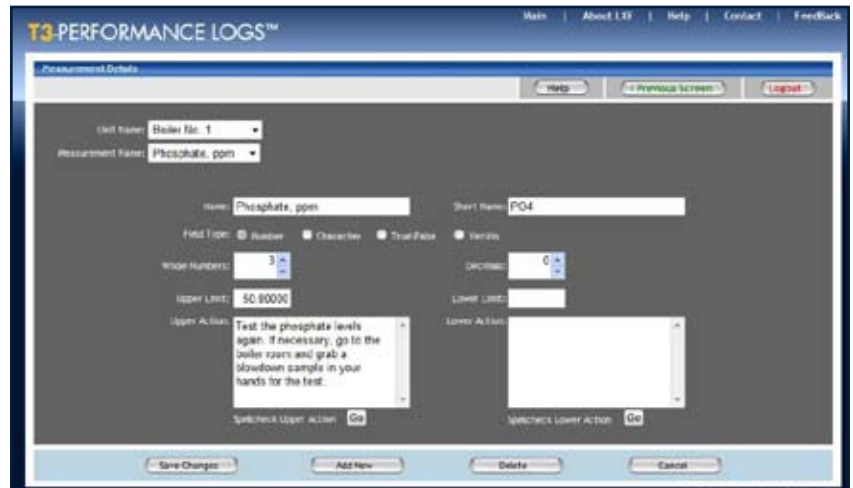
T3-PERFORMANCE LOGS™

Main | About LXF | Help | Contact | Feedback

Measurement Details

Help

<< Previous Screen

Logout

Unit Name: Boiler No. 1

Measurement Name: Phosphate, ppm

Name: Phosphate, ppm

Short Name: PO4

Field Type: Number Character True/False Yes/No

Whole Numbers: 3

Decimals: 0

Upper Limit: 50.00000

Lower Limit:

Upper Action: Test the phosphate levels again. If necessary, go to the boiler room and grab a blowdown sample in your hands for the test.

Lower Action:

Spellcheck Upper Action Go

Spellcheck Lower Action Go

Save Changes

Add New

Delete

Cancel